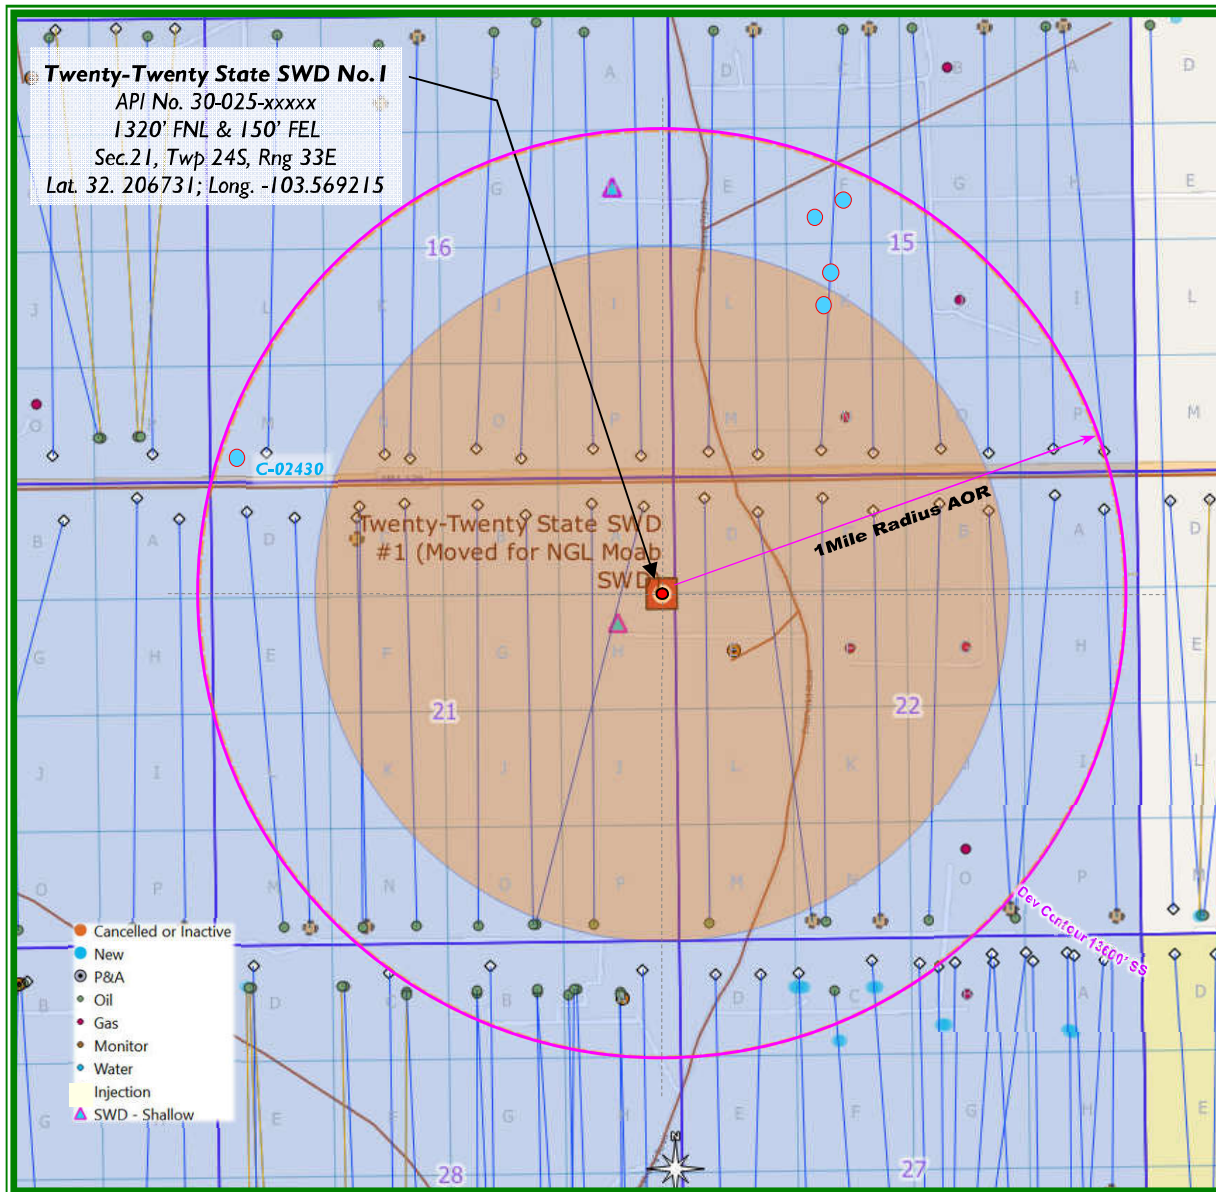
Twenty-Twenty State SWD No.1
API No. 30-025-xxxxx
1320' FNL & 150' FEL
Sec.21, Twp 24S, Rng 33E
Lat. 32. 206731; Long. -103.569215

B A D C B A D E D A D E F G E F G H

16 15

J K L I J K L I L

M O P M N O P M P M

C-02430

Twenty-Twenty State SWD #1 (Moved for NGL Moab SWD)

1Mile Radius AOR

B A D C B A D C B A D

G H E F G H E F G H E

21 22

J I L K J I L K J I

O P M N O P M N O P

Dev Contour 13600' SS

Cancelled or Inactive
New
P&A
Oil
Gas
Monitor
Water
Injection
SWD - Shallow

B D C B A D C A D

G H E F G H E F G E

28 27